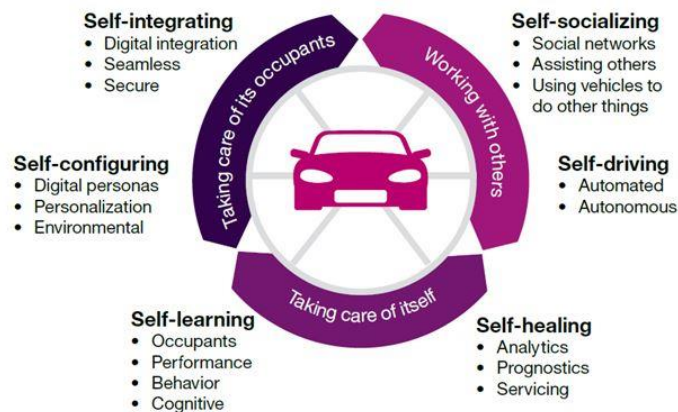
Self-integrating
• Digital integration
• Seamless
• Secure

Self-socializing
• Social networks
• Assisting others
• Using vehicles to do other things

Self-configuring
• Digital personas
• Personalization
• Environmental

Self-driving
• Automated
• Autonomous

Taking care of its occupants

Working with others

Taking care of itself

Self-learning
• Occupants
• Performance
• Behavior
• Cognitive

Self-healing
• Analytics
• Prognostics
• Servicing